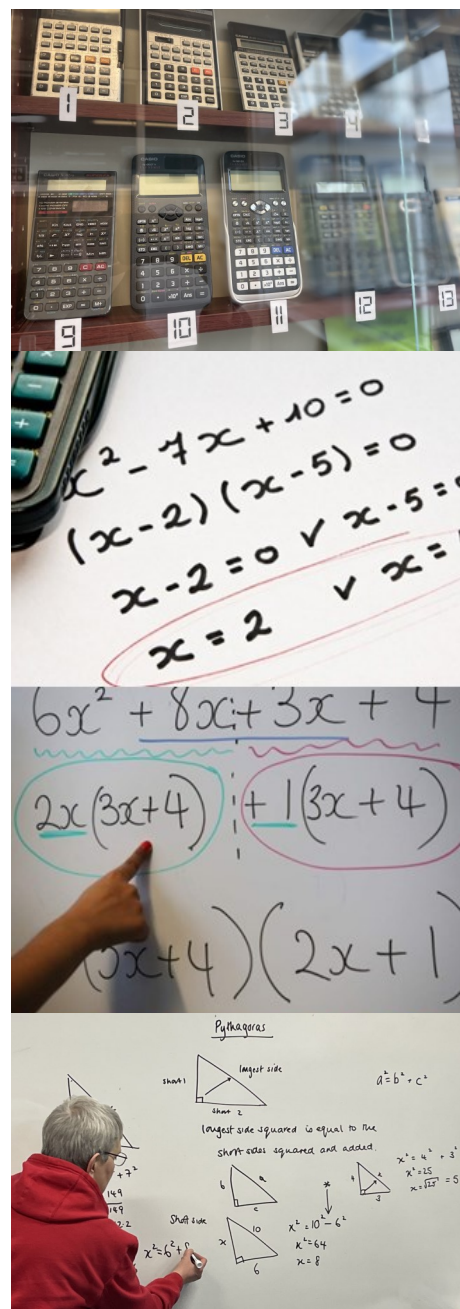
1
2
3
4
9
10
11
12
13

$x^2 - 7x + 10 = 0$
$(x-2)(x-5) = 0$
$x-2=0$ ✓ $x-5=$
$x=2$ ✓ $x=$

$6x^2 + 8x + 3x + 4$
$2x(3x+4)$ $+1(3x+4)$
$(3x+4)(2x+1)$

Pythagoras

short 1
longest side
short 2

$a^2 = b^2 + c^2$

Longest side squared is equal to the short sides squared and added.

6
a
8

$x^2 = 4^2 + 3^2$
$x^2 = 25$
$x = \sqrt{25} = 5$

4
x
3

10
x
6

$x^2 = 10^2 - 6^2$
$x^2 = 64$
$x = 8$

Short side
$x^2 = 6^2 + 8$

$+ 7^2$
149
149
2.2